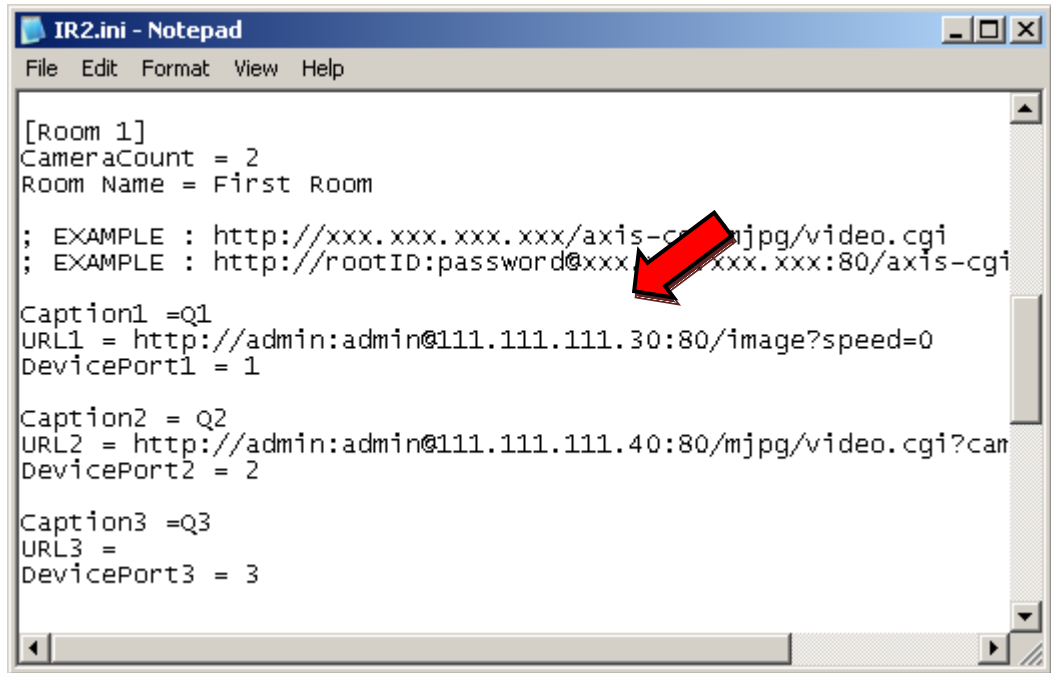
IR2.ini - Notepad

File Edit Format View Help

[Room 1]
CameraCount = 2
Room Name = First Room

; EXAMPLE : http://xxx.xxx.xxx.xxx/axis-c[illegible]jpg/video.cgi
; EXAMPLE : http://rootID:password@xxx.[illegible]xxx.xxx:80/axis-cgi

Caption1 =Q1
URL1 = http://admin:admin@111.111.111.30:80/image?speed=0
DevicePort1 = 1

Caption2 = Q2
URL2 = http://admin:admin@111.111.111.40:80/mjpg/video.cgi?cam
DevicePort2 = 2

Caption3 =Q3
URL3 =
DevicePort3 = 3